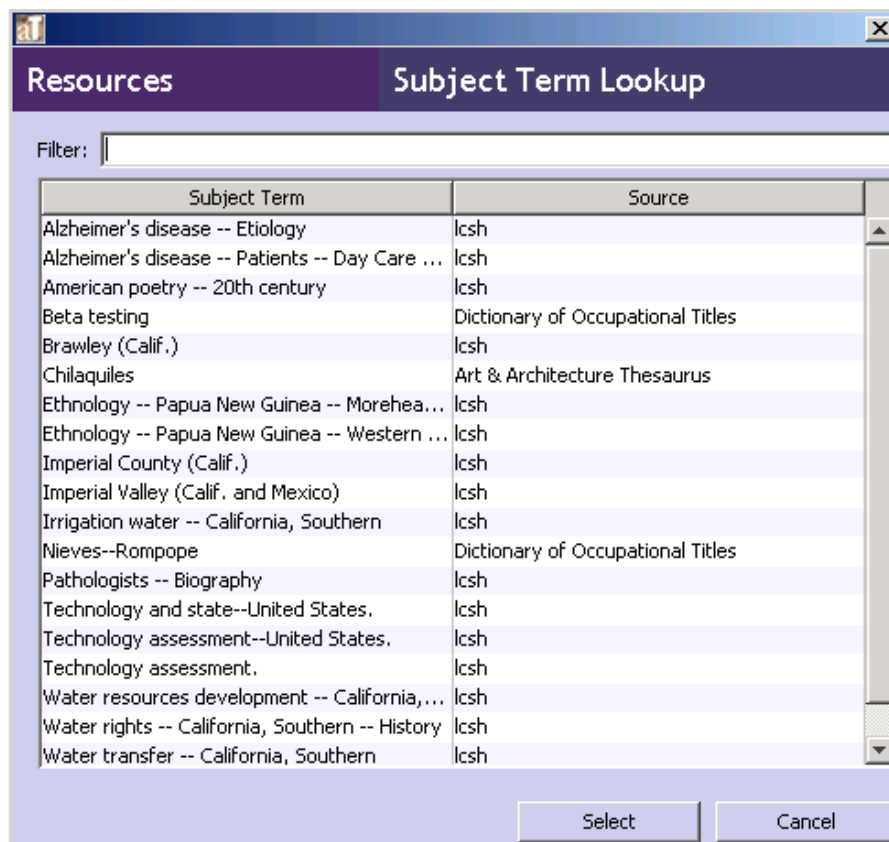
aT

Resources Subject Term Lookup

Filter:

| Subject Term | Source |
|---|---|
| Alzheimer's disease -- Etiology | lcsh |
| Alzheimer's disease -- Patients -- Day Care ... | lcsh |
| American poetry -- 20th century | lcsh |
| Beta testing | Dictionary of Occupational Titles |
| Brawley (Calif.) | lcsh |
| Chilaquiles | Art & Architecture Thesaurus |
| Ethnology -- Papua New Guinea -- Morehea... | lcsh |
| Ethnology -- Papua New Guinea -- Western ... | lcsh |
| Imperial County (Calif.) | lcsh |
| Imperial Valley (Calif. and Mexico) | lcsh |
| Irrigation water -- California, Southern | lcsh |
| Nieves--Rompope | Dictionary of Occupational Titles |
| Pathologists -- Biography | lcsh |
| Technology and state--United States. | lcsh |
| Technology assessment--United States. | lcsh |
| Technology assessment. | lcsh |
| Water resources development -- California,... | lcsh |
| Water rights -- California, Southern -- History | lcsh |
| Water transfer -- California, Southern | lcsh |

Select Cancel